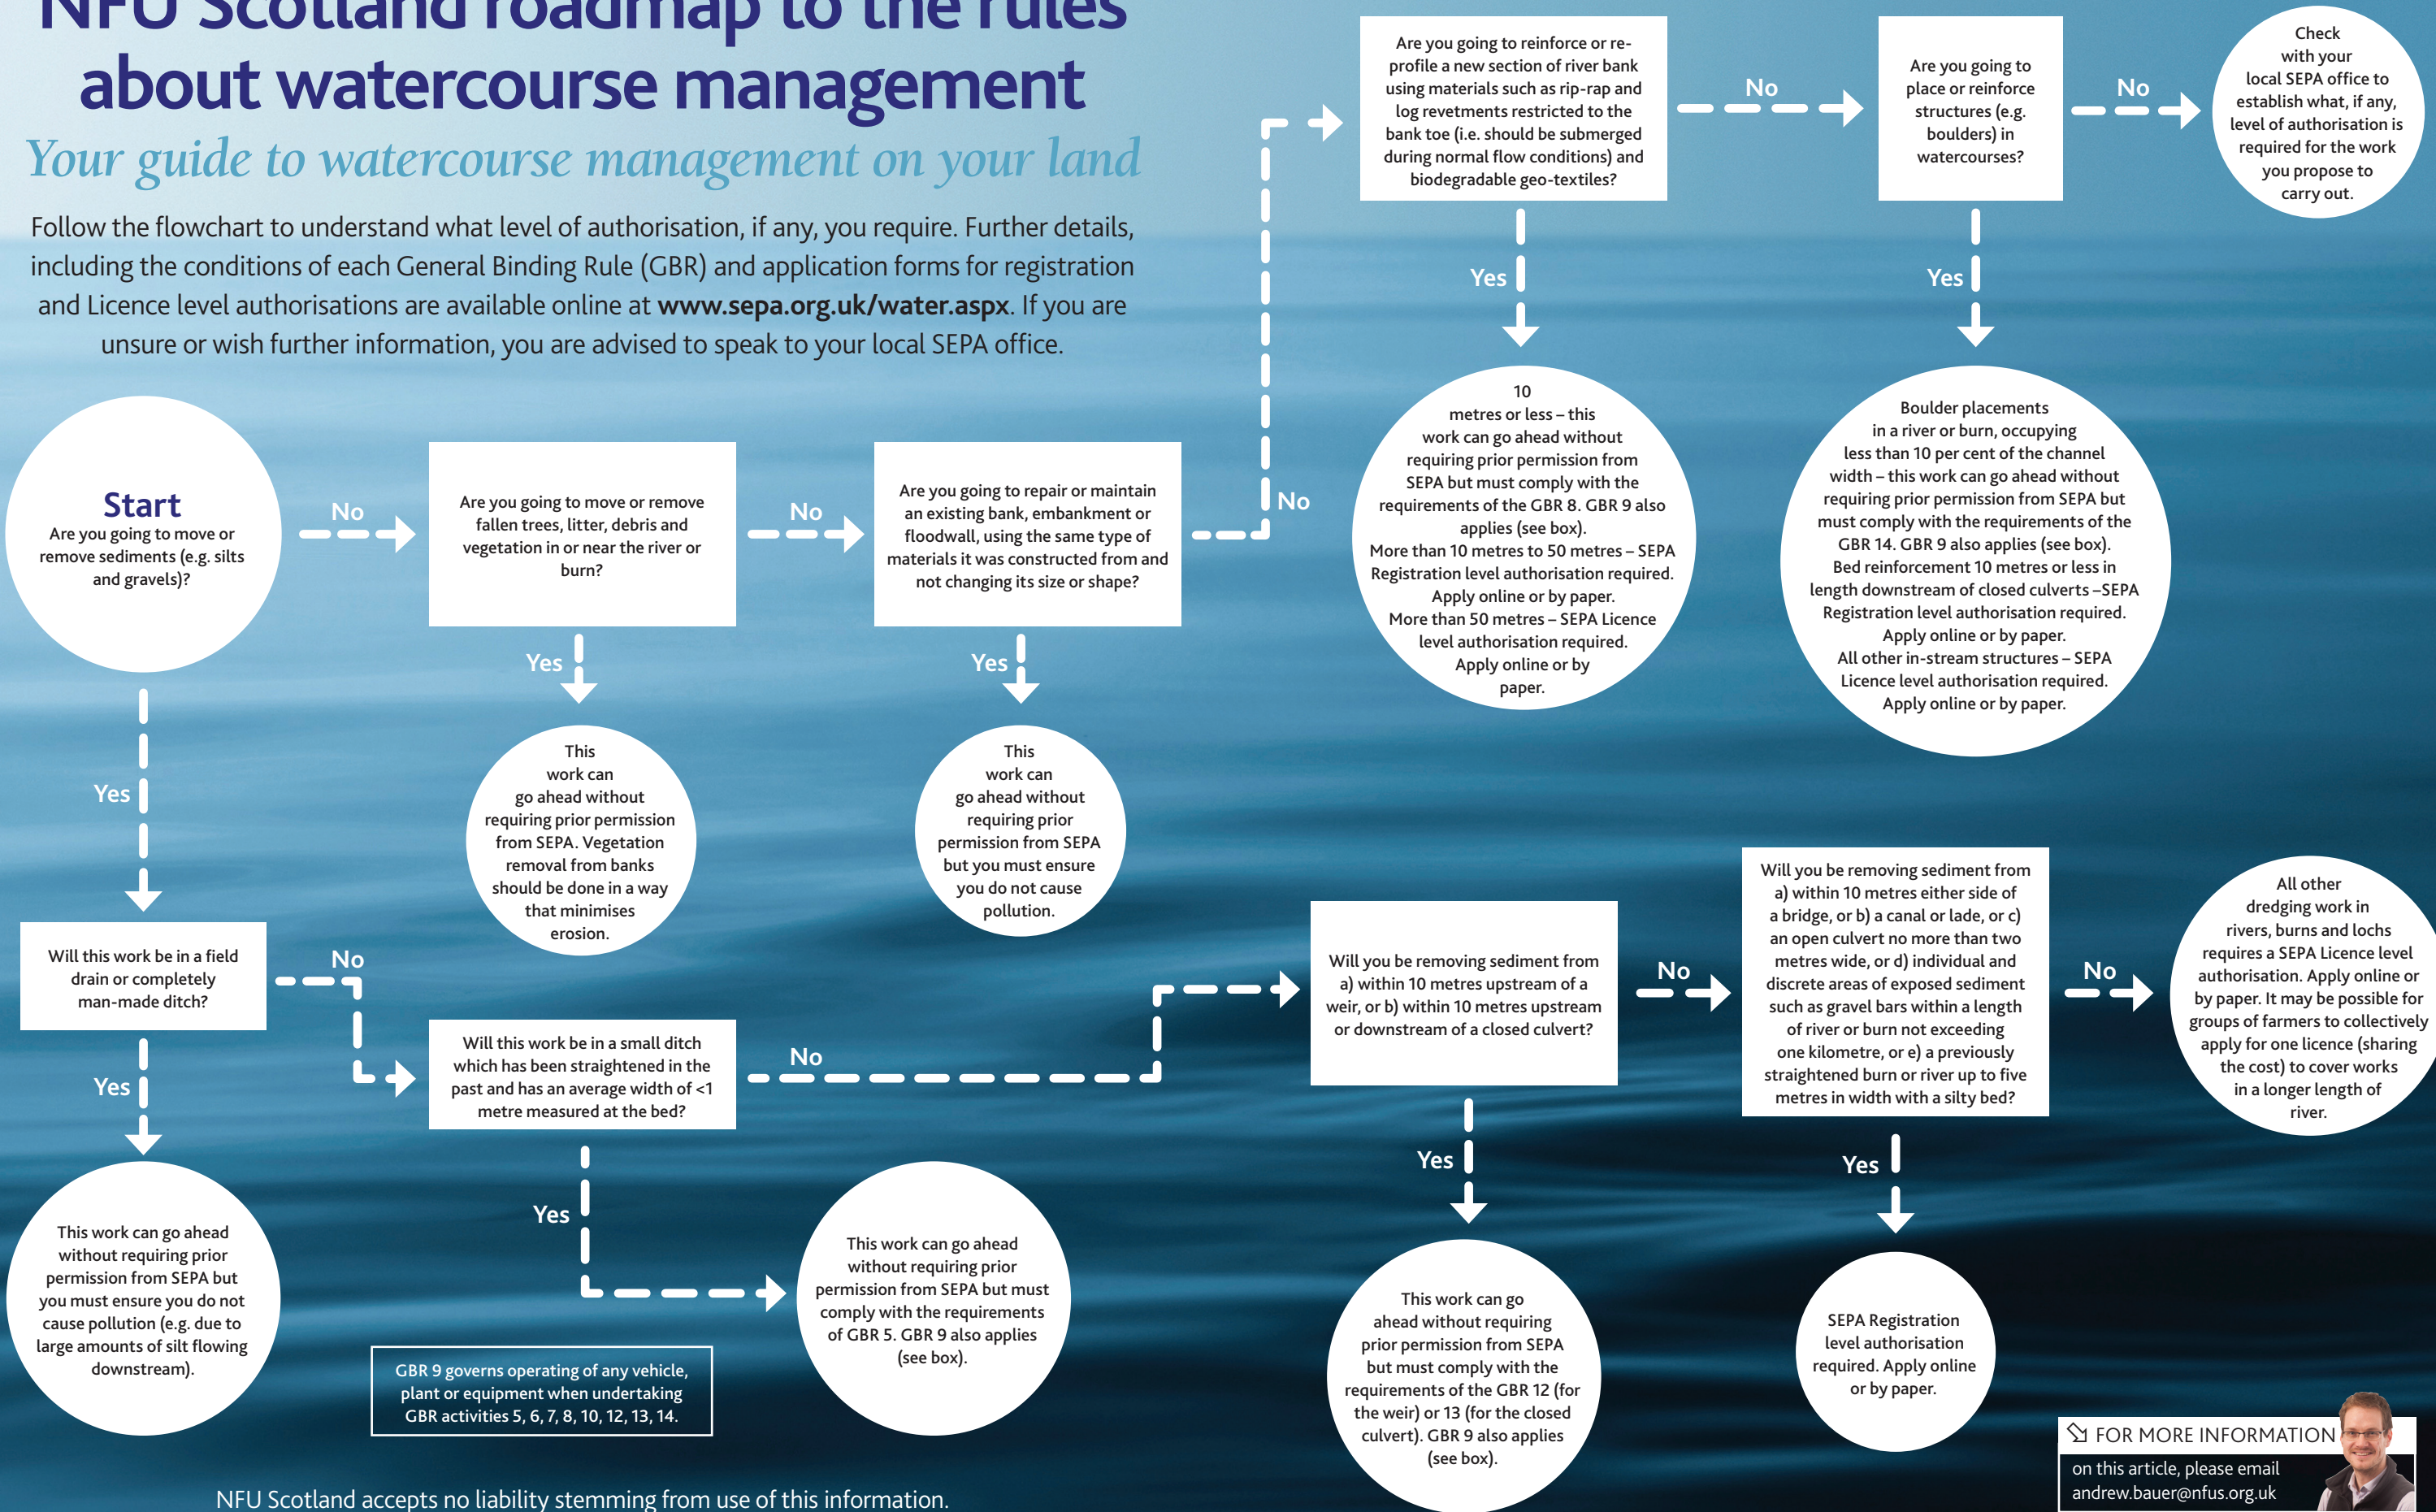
NFU Scotland roadmap to the rules about watercourse management

Your guide to watercourse management on your land

Follow the flowchart to understand what level of authorisation, if any, you require. Further details, including the conditions of each General Binding Rule (GBR) and application forms for registration and Licence level authorisations are available online at www.sepa.org.uk/water.aspx. If you are unsure or wish further information, you are advised to speak to your local SEPA office.

Start
Are you going to move or remove sediments (e.g. silts and gravels)?

No

Are you going to move or remove fallen trees, litter, debris and vegetation in or near the river or burn?

No

Are you going to repair or maintain an existing bank, embankment or floodwall, using the same type of materials it was constructed from and not changing its size or shape?

No

Are you going to reinforce or re-profile a new section of river bank using materials such as rip-rap and log revetments restricted to the bank toe (i.e. should be submerged during normal flow conditions) and biodegradable geo-textiles?

No

Are you going to place or reinforce structures (e.g. boulders) in watercourses?

No

Check with your local SEPA office to establish what, if any, level of authorisation is required for the work you propose to carry out.

Yes

10 metres or less – this work can go ahead without requiring prior permission from SEPA but must comply with the requirements of the GBR 8. GBR 9 also applies (see box).
More than 10 metres to 50 metres – SEPA Registration level authorisation required. Apply online or by paper.
More than 50 metres – SEPA Licence level authorisation required. Apply online or by paper.

Yes

Boulder placements in a river or burn, occupying less than 10 per cent of the channel width – this work can go ahead without requiring prior permission from SEPA but must comply with the requirements of the GBR 14. GBR 9 also applies (see box).
Bed reinforcement 10 metres or less in length downstream of closed culverts –SEPA Registration level authorisation required. Apply online or by paper.
All other in-stream structures – SEPA Licence level authorisation required. Apply online or by paper.

Yes

This work can go ahead without requiring prior permission from SEPA. Vegetation removal from banks should be done in a way that minimises erosion.

Yes

This work can go ahead without requiring prior permission from SEPA but you must ensure you do not cause pollution.

Yes

Will this work be in a field drain or completely man-made ditch?

No

Will this work be in a small ditch which has been straightened in the past and has an average width of <1 metre measured at the bed?

No

Will you be removing sediment from a) within 10 metres upstream of a weir, or b) within 10 metres upstream or downstream of a closed culvert?

No

Will you be removing sediment from a) within 10 metres either side of a bridge, or b) a canal or lade, or c) an open culvert no more than two metres wide, or d) individual and discrete areas of exposed sediment such as gravel bars within a length of river or burn not exceeding one kilometre, or e) a previously straightened burn or river up to five metres in width with a silty bed?

No

All other dredging work in rivers, burns and lochs requires a SEPA Licence level authorisation. Apply online or by paper. It may be possible for groups of farmers to collectively apply for one licence (sharing the cost) to cover works in a longer length of river.

Yes

This work can go ahead without requiring prior permission from SEPA but you must ensure you do not cause pollution (e.g. due to large amounts of silt flowing downstream).

Yes

This work can go ahead without requiring prior permission from SEPA but must comply with the requirements of GBR 5. GBR 9 also applies (see box).

GBR 9 governs operating of any vehicle, plant or equipment when undertaking GBR activities 5, 6, 7, 8, 10, 12, 13, 14.

Yes

This work can go ahead without requiring prior permission from SEPA but must comply with the requirements of the GBR 12 (for the weir) or 13 (for the closed culvert). GBR 9 also applies (see box).

Yes

SEPA Registration level authorisation required. Apply online or by paper.

FOR MORE INFORMATION
on this article, please email andrew.bauer@nfus.org.uk

NFU Scotland accepts no liability stemming from use of this information.